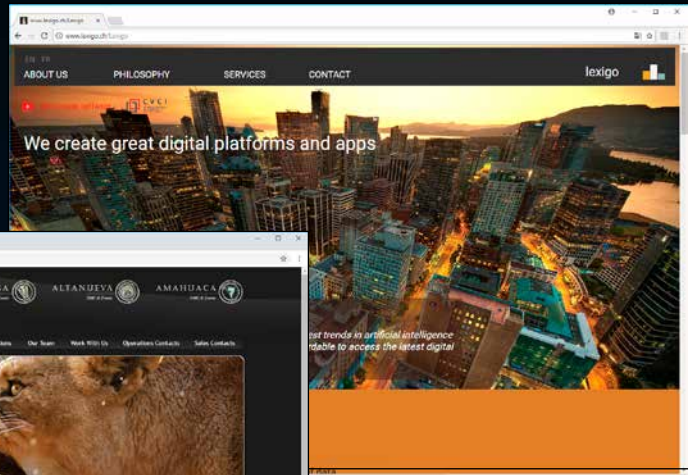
www.lexigo.ch/lexigo

www.lexigo.ch/lexigo

EN FR

ABOUT US PHILOSOPHY SERVICES CONTACT

lexigo

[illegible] CVCI

We create great digital platforms and apps

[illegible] ALTANUEVA AMAHUACA

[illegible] Our Team Work With Us Operations Contacts Sales Contacts

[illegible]est trends in artificial intelligence
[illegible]rdable to access the latest digital